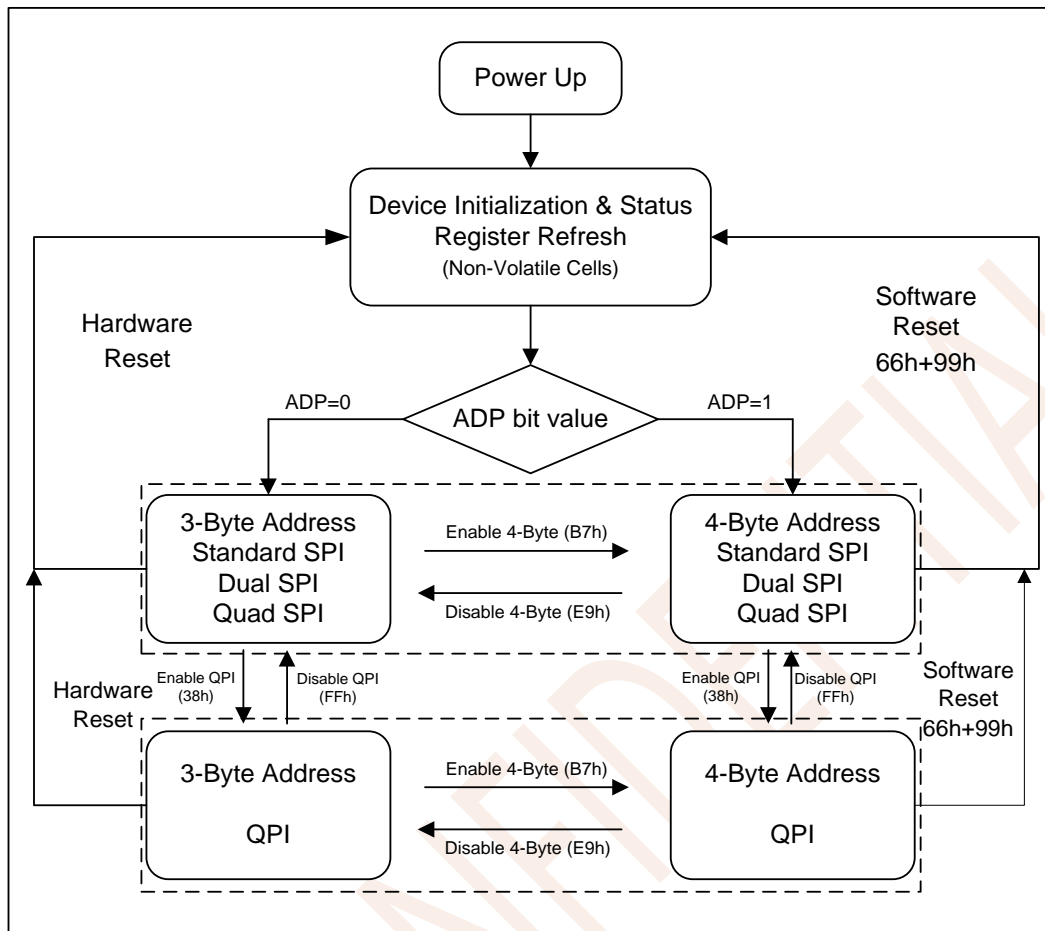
Power Up

Device Initialization & Status Register Refresh
(Non-Volatile Cells)

Hardware Reset

Software Reset 66h+99h

ADP=0

ADP bit value

ADP=1

3-Byte Address
Standard SPI
Dual SPI
Quad SPI

Enable 4-Byte (B7h)

Disable 4-Byte (E9h)

4-Byte Address
Standard SPI
Dual SPI
Quad SPI

Hardware Reset

Enable QPI (38h)

Disable QPI (FFh)

Enable QPI (38h)

Disable QPI (FFh)

Software Reset 66h+99h

3-Byte Address

QPI

Enable 4-Byte (B7h)

Disable 4-Byte (E9h)

4-Byte Address

QPI